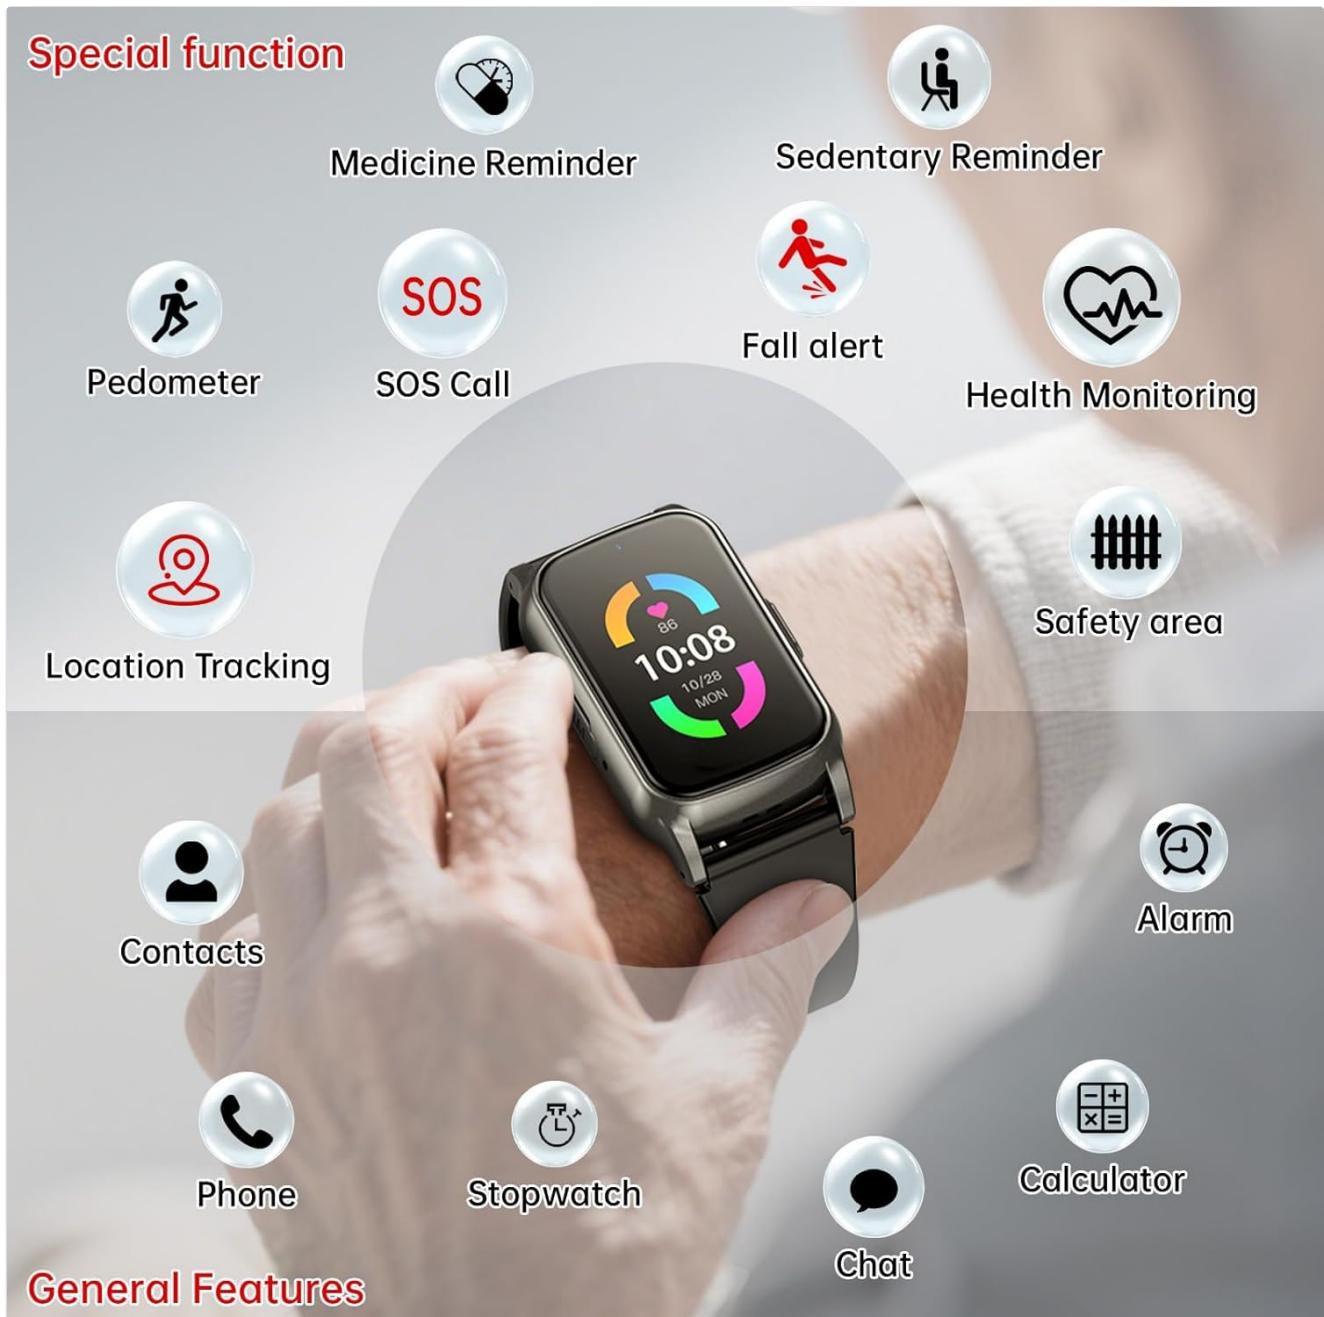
Special function

Medicine Reminder

Sedentary Reminder

Pedometer

SOS

SOS Call

Fall alert

Health Monitoring

Location Tracking

86
10:08
10/28
MON

Safety area

Contacts

Alarm

Phone

Stopwatch

Chat

Calculator

General Features